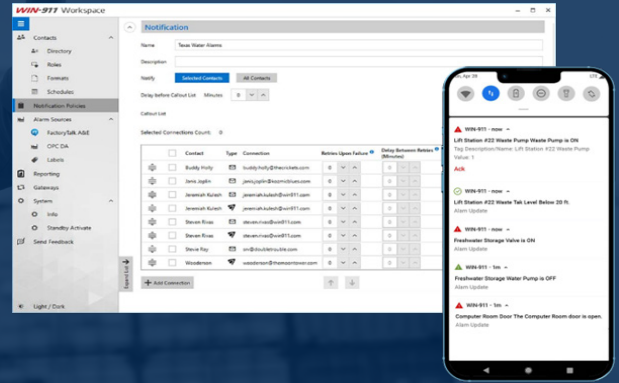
WIN-911 Workspace

Contacts
Directory
Roles
Formats
Schedules
Notification Policies
Alarm Sources
FactoryTalk A&E
OPC DA
Labels
Reporting
Gateways
System
Info
Standby Activate
Send Feedback
Light / Dark

Notification

Name Texas Water Alarms
Description
Notify Selected Contacts All Contacts
Delay before Callout List Minutes 0
Callout List
Selected Connections Count: 8

| | Contact | Type | Connection | Retries Upon Failure | Delay Between Retries (Minutes) |
|---|---|---|---|---|---|
| | Buddy Holly | | buddy.holly@thecrickets.com | 0 | 0 |
| | Janis Joplin | | janis.joplin@kozmicblues.com | 0 | 0 |
| | Jeremiah Kulesh | | jeremiah.kulesh@win911.com | 0 | 0 |
| | Jeremiah Kulesh | | jeremiah.kulesh@win911.com | 0 | 0 |
| | Steven Rivas | | steven.rivas@win911.com | 0 | 0 |
| | Steven Rivas | | steven.rivas@win911.com | 0 | 0 |
| | Steve Ray | | srv@doubletrouble.com | 0 | 0 |
| | Wooderson | | wooderson@themoontower.com | 0 | 0 |

Export List
+ Add Connection

Sun, Apr 09

WIN-911 • now
Lift Station #22 Waste Pump Waste Pump is ON
Tag Description/Name: Lift Station #22 Waste Pump Waste Pump
Value: 1
Ack

WIN-911 • now
Lift Station #22 Waste Tak Level Below 20 ft.
Alarm Update

WIN-911 • now
Freshwater Storage Valve is ON
Alarm Update

WIN-911 • now
Freshwater Storage Water Pump is OFF
Alarm Update

WIN-911 • 5m
Computer Room Door The Computer Room door is open.
Alarm Update